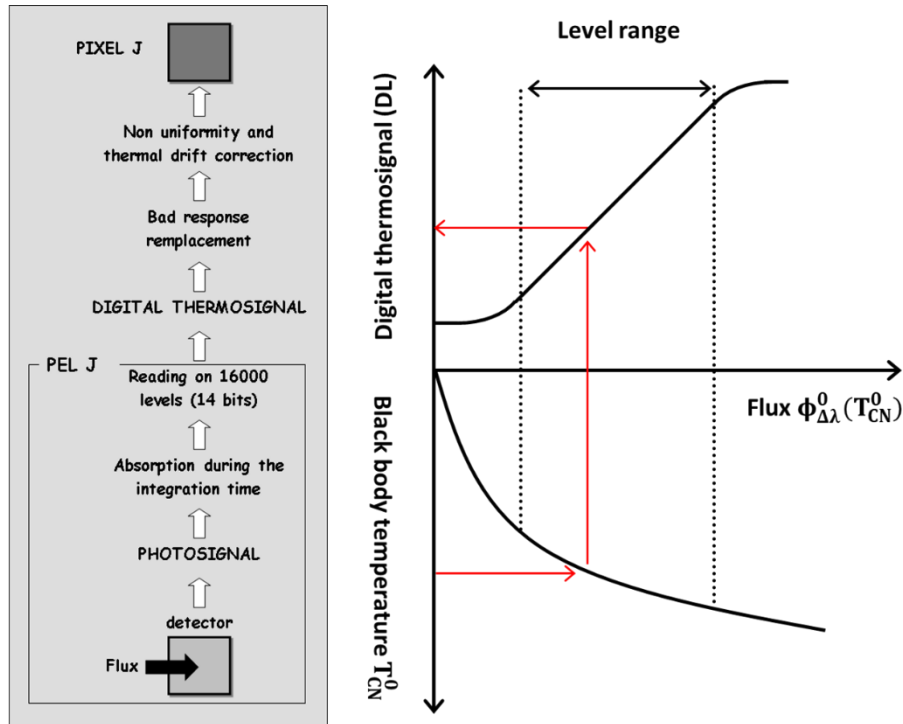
PIXEL J

Non uniformity and thermal drift correction

Bad response remplacement

DIGITAL THERMOSIGNAL

PEL J

Reading on 16000 levels (14 bits)

Absorption during the integration time

PHOTOSIGNAL

detector

Flux

Level range

Digital thermosignal (DL)

Flux $\phi^{0}_{\Delta\lambda}(T^{0}_{CN})$

Black body temperature $T^{0}_{CN}$